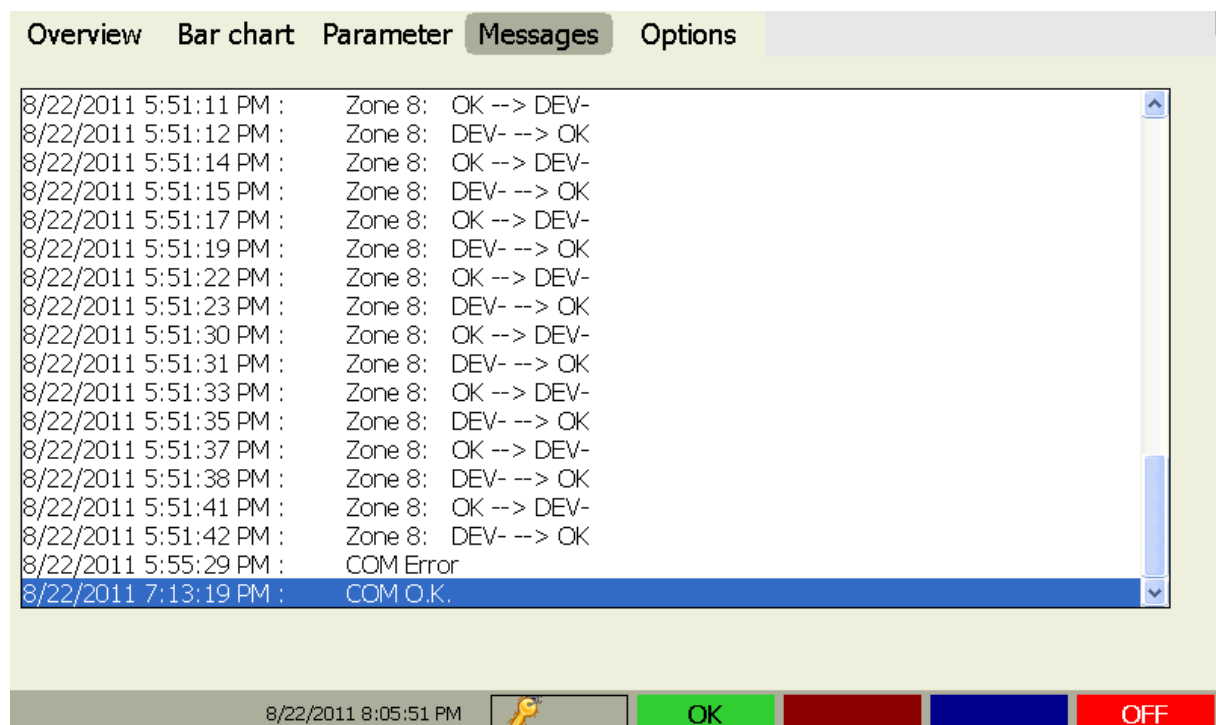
Overview Bar chart Parameter Messages Options

8/22/2011 5:51:11 PM : Zone 8: OK --> DEV-
8/22/2011 5:51:12 PM : Zone 8: DEV- --> OK
8/22/2011 5:51:14 PM : Zone 8: OK --> DEV-
8/22/2011 5:51:15 PM : Zone 8: DEV- --> OK
8/22/2011 5:51:17 PM : Zone 8: OK --> DEV-
8/22/2011 5:51:19 PM : Zone 8: DEV- --> OK
8/22/2011 5:51:22 PM : Zone 8: OK --> DEV-
8/22/2011 5:51:23 PM : Zone 8: DEV- --> OK
8/22/2011 5:51:30 PM : Zone 8: OK --> DEV-
8/22/2011 5:51:31 PM : Zone 8: DEV- --> OK
8/22/2011 5:51:33 PM : Zone 8: OK --> DEV-
8/22/2011 5:51:35 PM : Zone 8: DEV- --> OK
8/22/2011 5:51:37 PM : Zone 8: OK --> DEV-
8/22/2011 5:51:38 PM : Zone 8: DEV- --> OK
8/22/2011 5:51:41 PM : Zone 8: OK --> DEV-
8/22/2011 5:51:42 PM : Zone 8: DEV- --> OK
8/22/2011 5:55:29 PM : COM Error
8/22/2011 7:13:19 PM : COM O.K.

8/22/2011 8:05:51 PM OK OFF